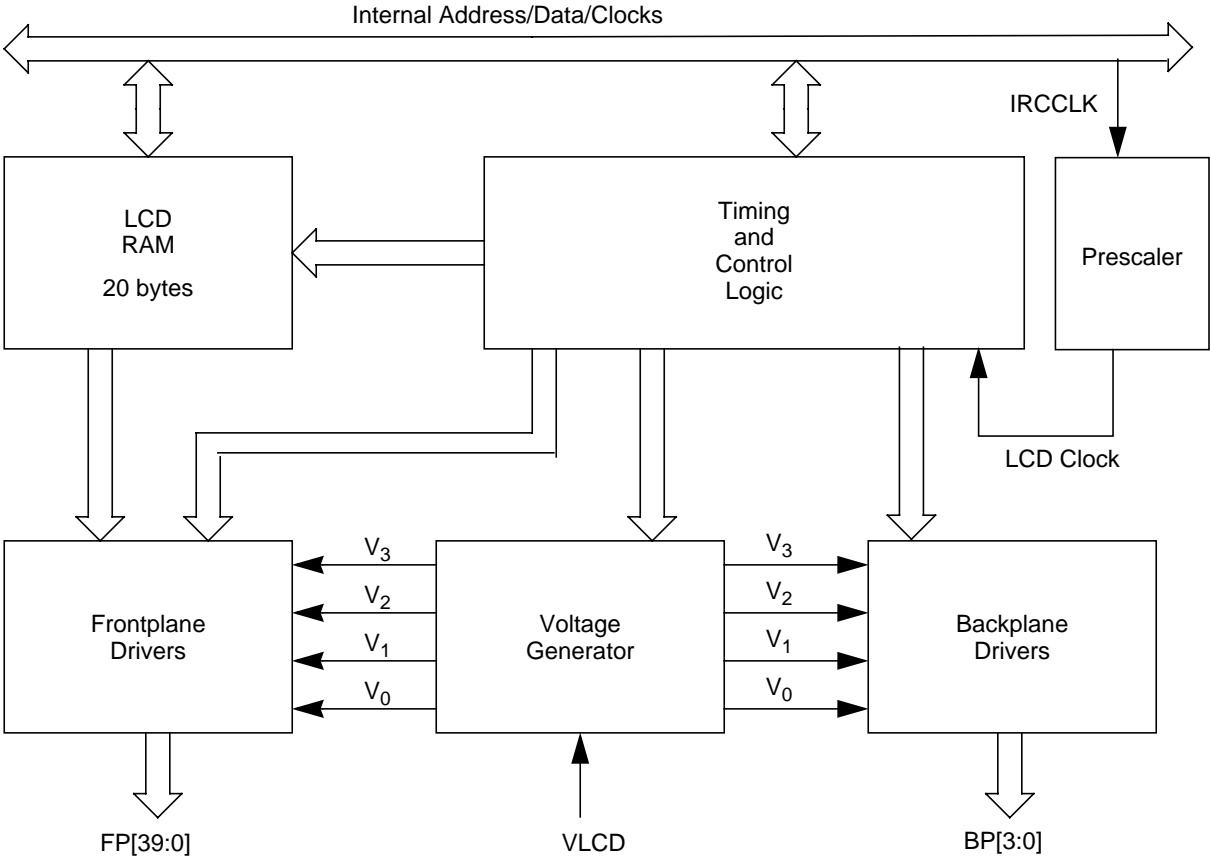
Internal Address/Data/Clocks

IRCCLK

LCD RAM

20 bytes

Timing and Control Logic

Prescaler

LCD Clock

Frontplane Drivers

$V_3$

$V_2$

$V_1$

$V_0$

Voltage Generator

$V_3$

$V_2$

$V_1$

$V_0$

Backplane Drivers

FP[39:0]

VLCD

BP[3:0]